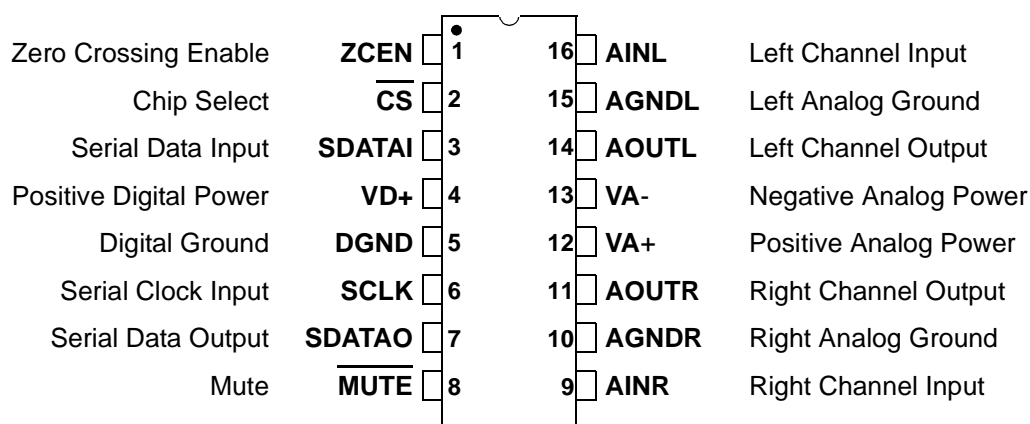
Zero Crossing Enable ZCEN 1
Chip Select $\overline{CS}$ 2
Serial Data Input SDATAI 3
Positive Digital Power VD+ 4
Digital Ground DGND 5
Serial Clock Input SCLK 6
Serial Data Output SDATAO 7
Mute $\overline{MUTE}$ 8

16 AINL Left Channel Input
15 AGNDL Left Analog Ground
14 AOUTL Left Channel Output
13 VA- Negative Analog Power
12 VA+ Positive Analog Power
11 AOUTR Right Channel Output
10 AGNDR Right Analog Ground
9 AINR Right Channel Input